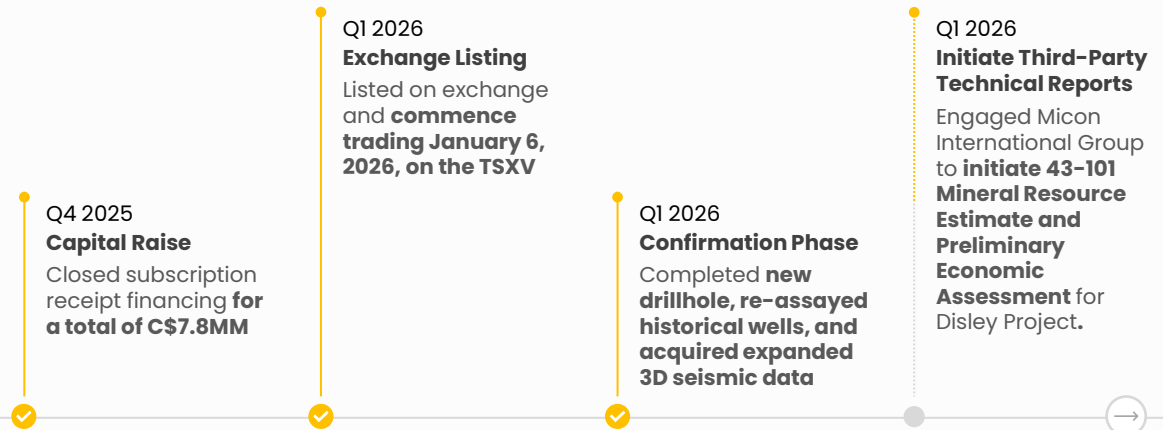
Q4 2025
Capital Raise
Closed subscription receipt financing for a total of C$7.8MM

Q1 2026
Exchange Listing
Listed on exchange and commence trading January 6, 2026, on the TSXV

Q1 2026
Confirmation Phase
Completed new drillhole, re-assayed historical wells, and acquired expanded 3D seismic data

Q1 2026
Initiate Third-Party Technical Reports
Engaged Micon International Group to initiate 43-101 Mineral Resource Estimate and Preliminary Economic Assessment for Disley Project.